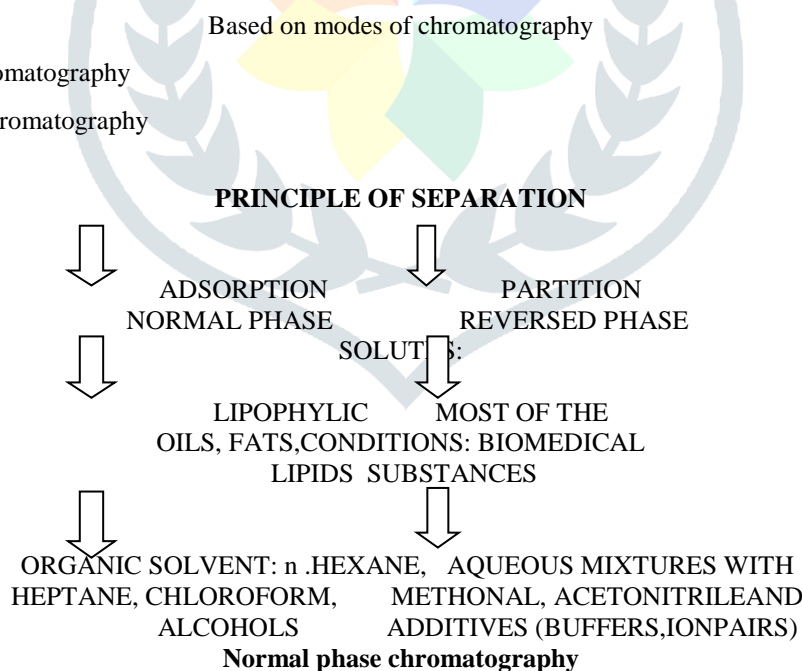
Based on modes of chromatography

omatography

romatography

**PRINCIPLE OF SEPARATION**

ADSORPTION NORMAL PHASE

PARTITION REVERSED PHASE

SOLUT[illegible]S:

LIPOPHYLIC OILS, FATS, LIPIDS

MOST OF THE CONDITIONS: BIOMEDICAL SUBSTANCES

ORGANIC SOLVENT: n .HEXANE, HEPTANE, CHLOROFORM, ALCOHOLS

AQUEOUS MIXTURES WITH METHONAL, ACETONITRILEAND ADDITIVES (BUFFERS,IONPAIRS)

**Normal phase chromatography**